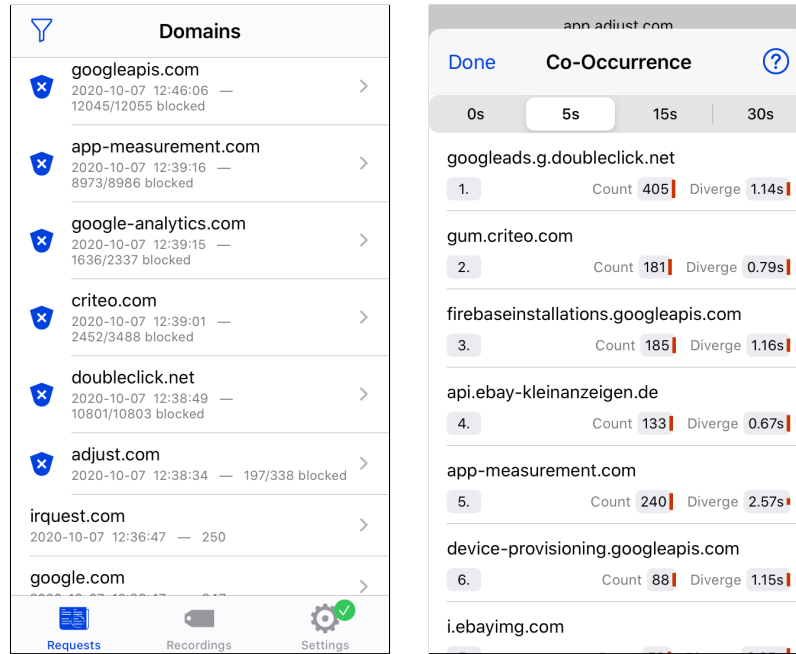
Domains

googleapis.com
2020-10-07 12:46:06 — 12045/12055 blocked

app-measurement.com
2020-10-07 12:39:16 — 8973/8986 blocked

google-analytics.com
2020-10-07 12:39:15 — 1636/2337 blocked

criteo.com
2020-10-07 12:39:01 — 2452/3488 blocked

doubleclick.net
2020-10-07 12:38:49 — 10801/10803 blocked

adjust.com
2020-10-07 12:38:34 — 197/338 blocked

irquest.com
2020-10-07 12:36:47 — 250

google.com
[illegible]

Requests Recordings Settings

app.adjust.com

Done Co-Occurrence ?

0s 5s 15s 30s

googleads.g.doubleclick.net
1. Count 405 Diverge 1.14s

gum.criteo.com
2. Count 181 Diverge 0.79s

firebaseinstallations.googleapis.com
3. Count 185 Diverge 1.16s

api.ebay-kleinanzeigen.de
4. Count 133 Diverge 0.67s

app-measurement.com
5. Count 240 Diverge 2.57s

device-provisioning.googleapis.com
6. Count 88 Diverge 1.15s

i.ebayimg.com